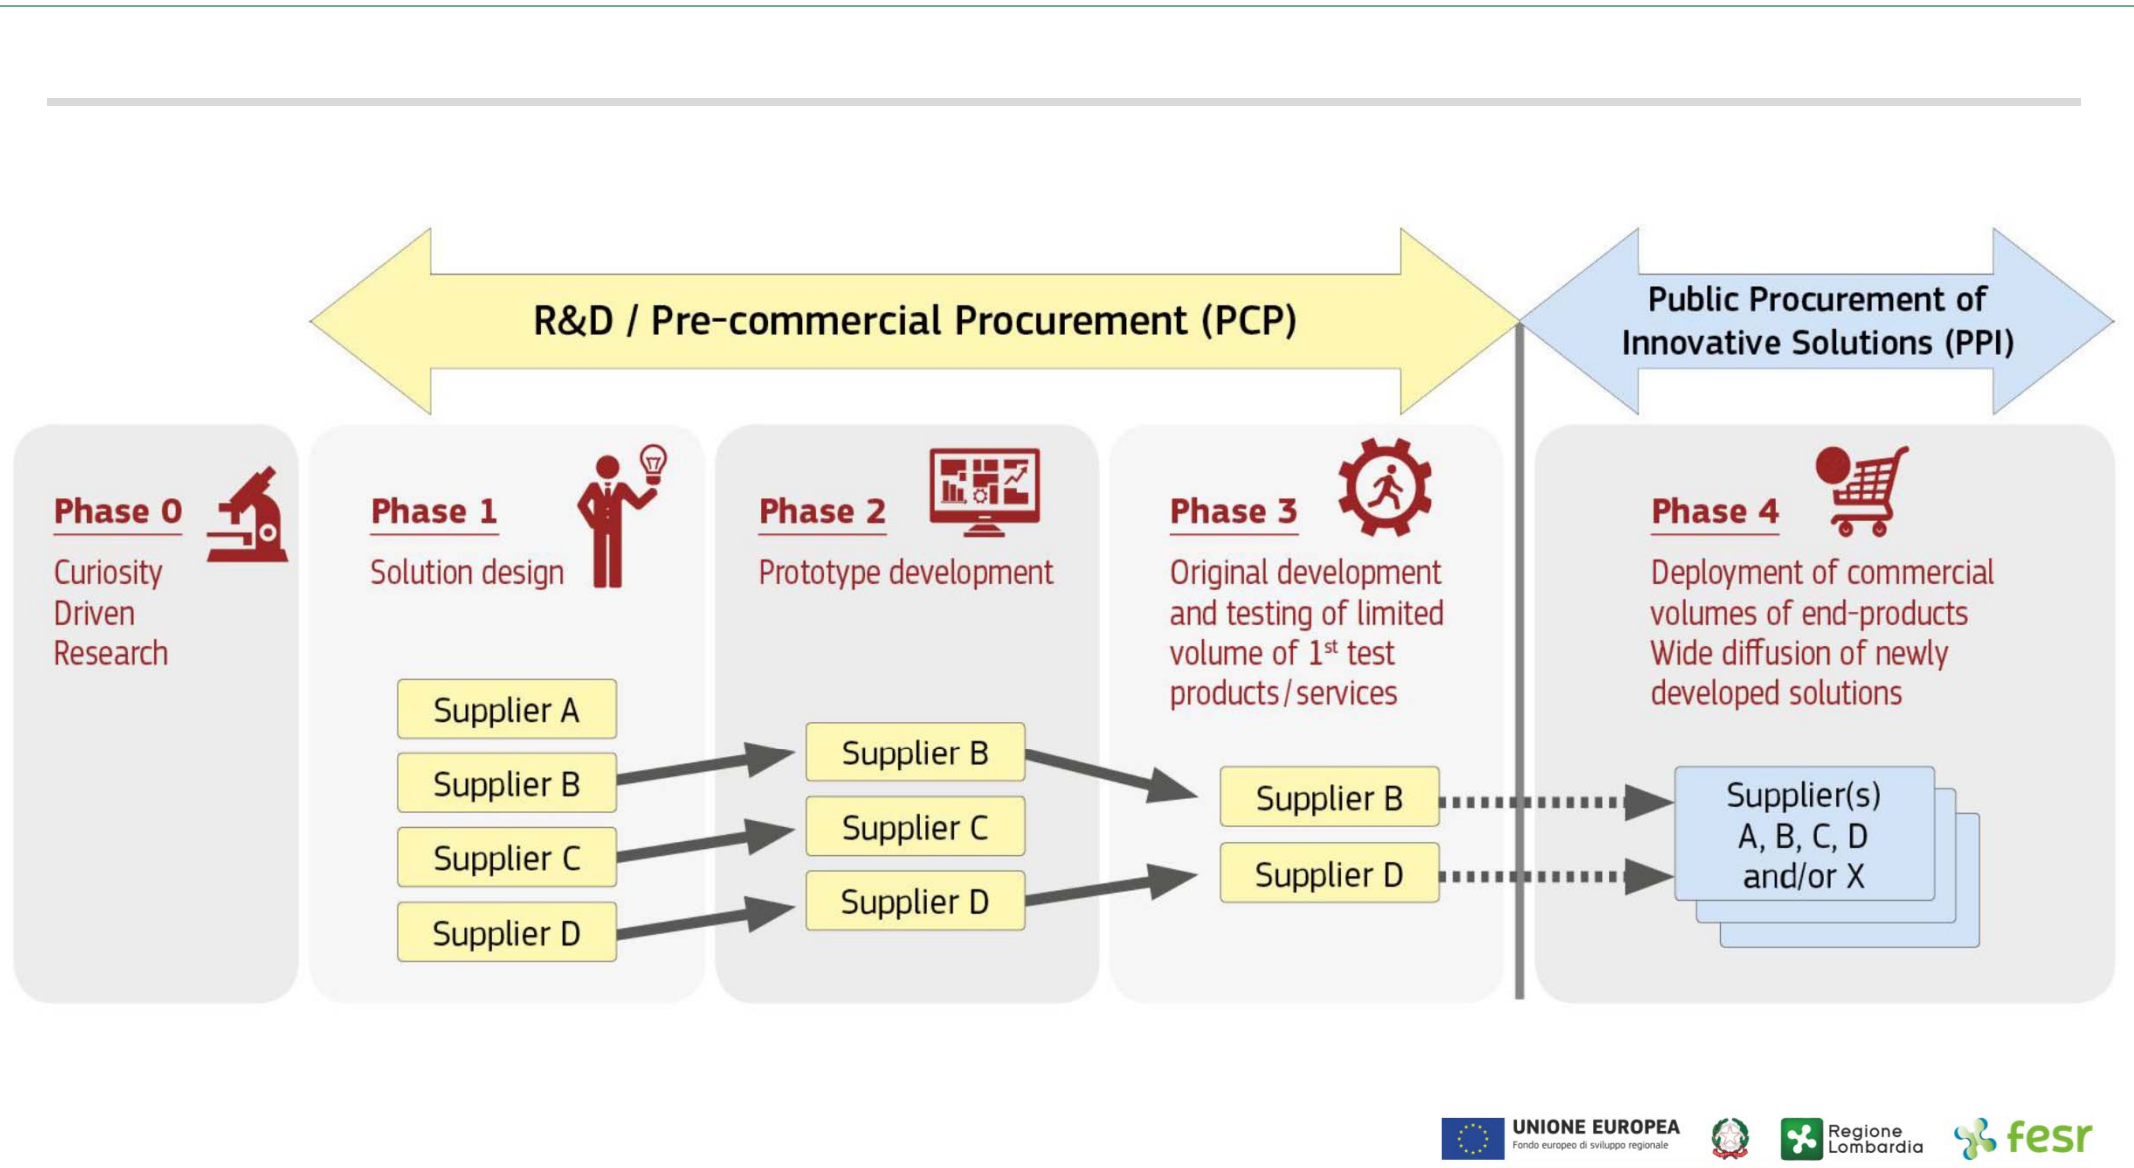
R&D / Pre-commercial Procurement (PCP)

Public Procurement of Innovative Solutions (PPI)

Phase 0
Curiosity Driven Research

Phase 1
Solution design

Supplier A
Supplier B
Supplier C
Supplier D

Phase 2
Prototype development

Supplier B
Supplier C
Supplier D

Phase 3
Original development and testing of limited volume of 1$^{st}$ test products / services

Supplier B
Supplier D

Phase 4
Deployment of commercial volumes of end-products
Wide diffusion of newly developed solutions

Supplier(s) A, B, C, D and/or X

UNIONE EUROPEA
Fondo europeo di sviluppo regionale

Regione Lombardia

fesr